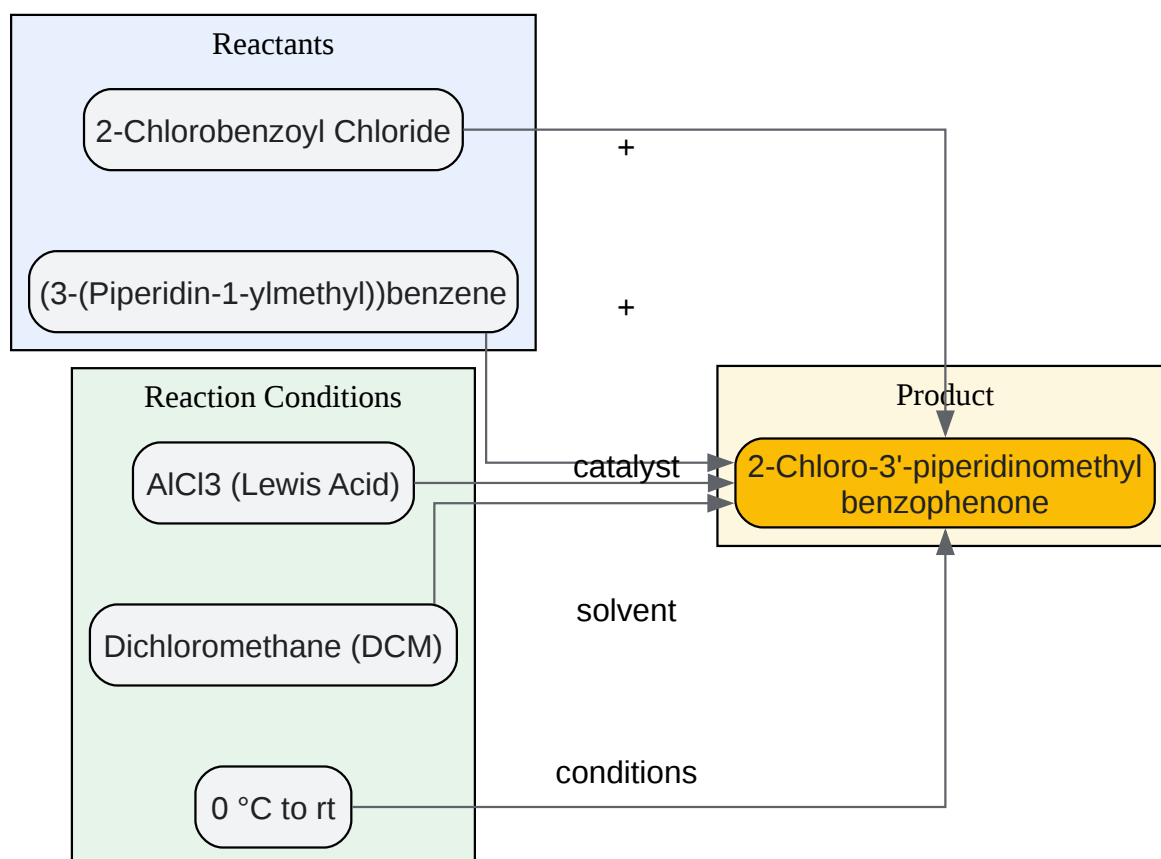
Reactants

2-Chlorobenzoyl Chloride

+

(3-(Piperidin-1-ylmethyl))benzene

+

Reaction Conditions

Product

AlCl3 (Lewis Acid)

catalyst

2-Chloro-3'-piperidinomethyl benzophenone

Dichloromethane (DCM)

solvent

0 °C to rt

conditions